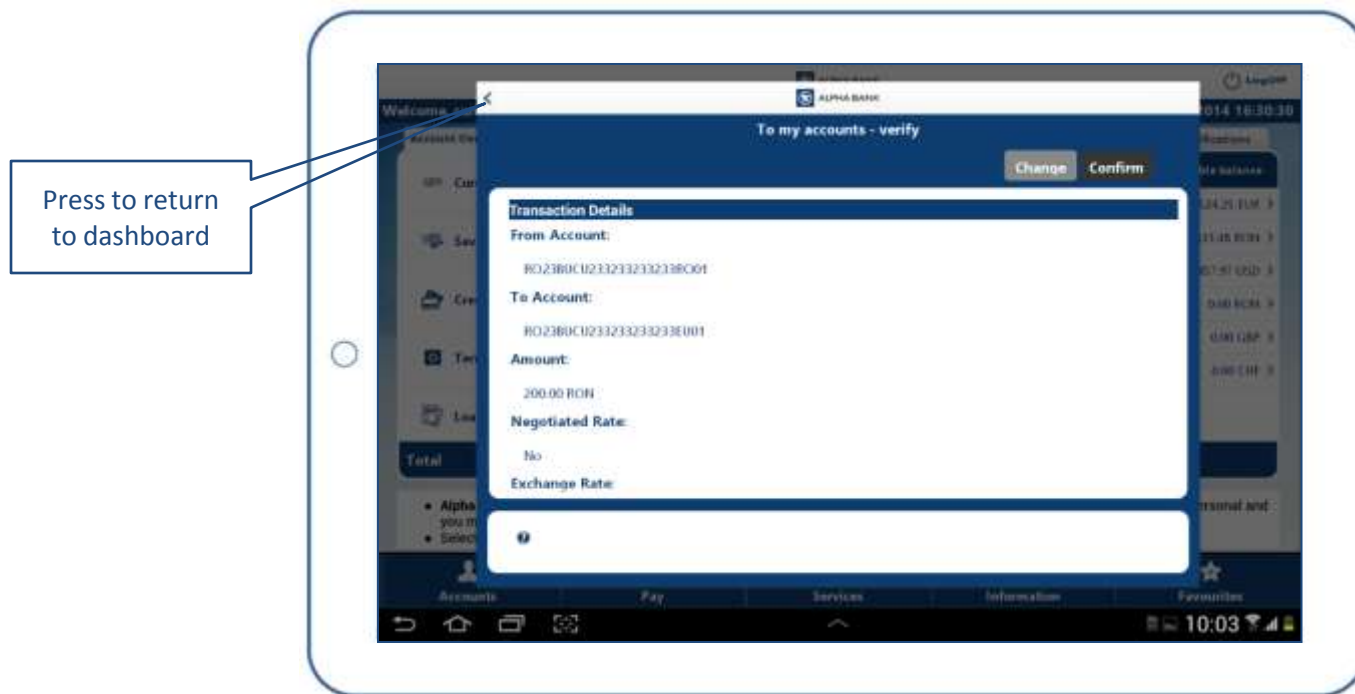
Press to return to dashboard

ALPHA BANK

Log Off

Welcome

014 16:30:30

ALPHA BANK

To my accounts - verify

Change

Confirm

Transaction Details

From Account:

RO23BUCU2332332332338RO01

To Account:

RO23BUCU2332332332333EU01

Amount:

200.00 RON

Negotiated Rate:

No

Exchange Rate:

24.25 EUR >

31.48 RON >

57.97 USD >

0.00 RON >

0.00 GBP >

0.00 CHF >

Total

Alpha

you m

Select

rsonal and

Accounts

Pay

Services

Information

Favourites

10:03